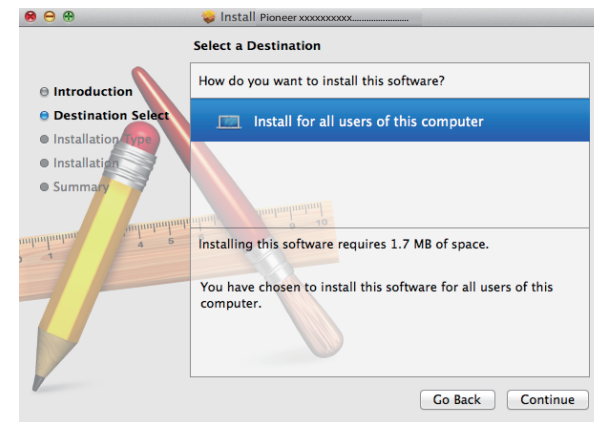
Install Pioneer xxxxxxxxxx.......................

Select a Destination

Introduction
Destination Select
Installation Type
Installation
Summary

How do you want to install this software?

Install for all users of this computer

Installing this software requires 1.7 MB of space.

You have chosen to install this software for all users of this computer.

Go Back
Continue